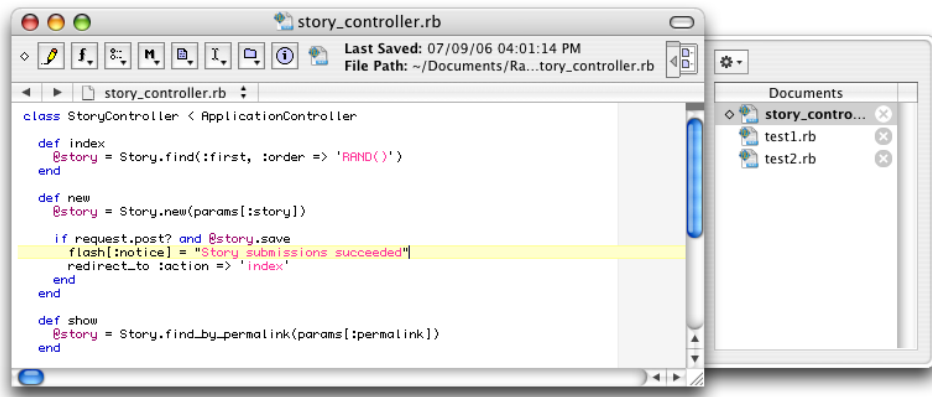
story_controller.rb

Last Saved: 07/09/06 04:01:14 PM
File Path: ~/Documents/Ra...tory_controller.rb

story_controller.rb

class StoryController < ApplicationController

  def index
    @story = Story.find(:first, :order => 'RAND()')
  end

  def new
    @story = Story.new(params[:story])

    if request.post? and @story.save
      flash[:notice] = "Story submissions succeeded"
      redirect_to :action => 'index'
    end
  end

  def show
    @story = Story.find_by_permalink(params[:permalink])
  end

Documents
story_contro...
test1.rb
test2.rb